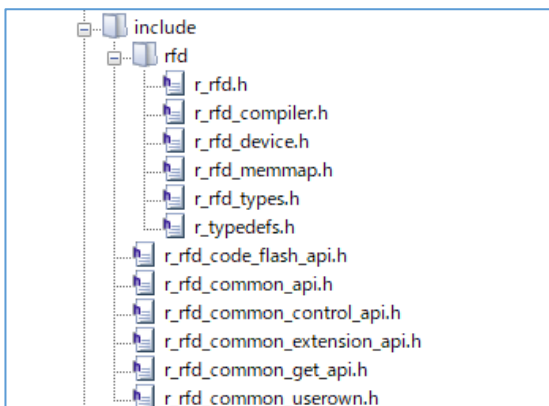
include
rfd
r_rfd.h
r_rfd_compiler.h
r_rfd_device.h
r_rfd_memmap.h
r_rfd_types.h
r_typedefs.h
r_rfd_code_flash_api.h
r_rfd_common_api.h
r_rfd_common_control_api.h
r_rfd_common_extension_api.h
r_rfd_common_get_api.h
r_rfd_common_userown.h